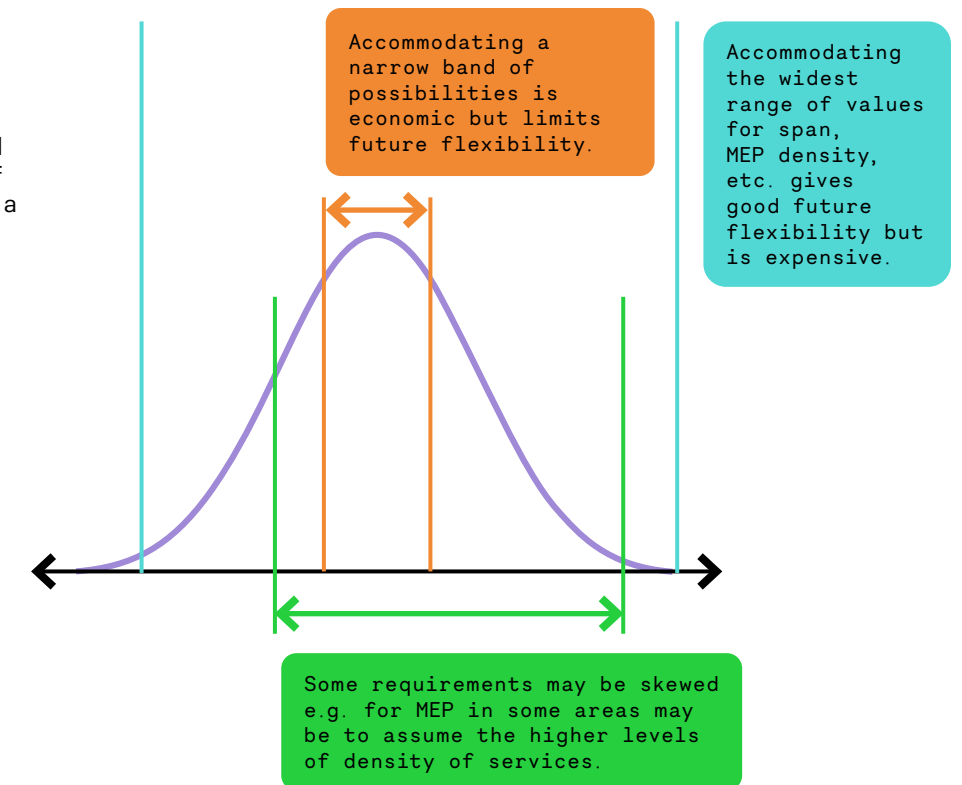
l
f
a

Accommodating a narrow band of possibilities is economic but limits future flexibility.

Accommodating the widest range of values for span, MEP density, etc. gives good future flexibility but is expensive.

Some requirements may be skewed e.g. for MEP in some areas may be to assume the higher levels of density of services.